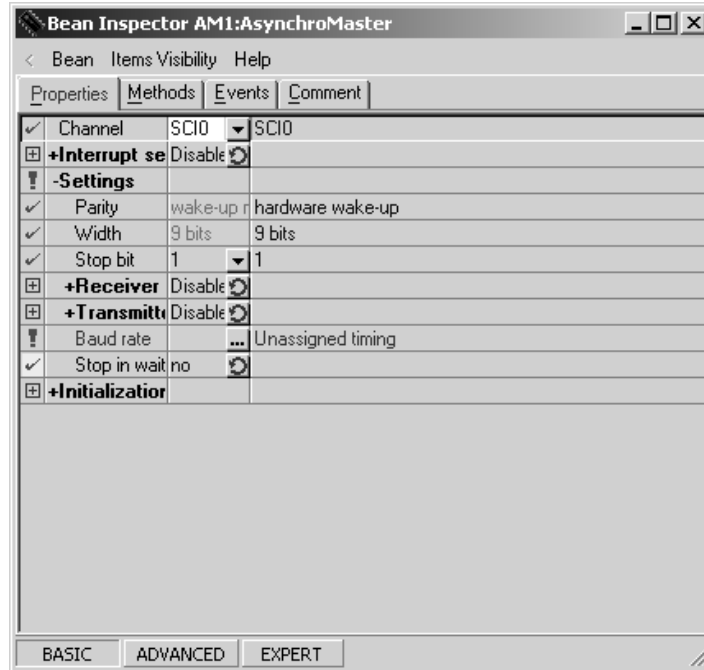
Bean Inspector AM1:AsynchroMaster

Bean Items Visibility Help

Properties | Methods | Events | Comment

| | | | |
|---|---|---|---|
| ✓ | Channel | SCI0 | SCI0 |
| ⊞ | +Interrupt se | Disable | |
| ! | -Settings | | |
| ✓ | Parity | wake-up r | hardware wake-up |
| ✓ | Width | 9 bits | 9 bits |
| ✓ | Stop bit | 1 | 1 |
| ⊞ | +Receiver | Disable | |
| ⊞ | +Transmitt | Disable | |
| ! | Baud rate | ... | Unassigned timing |
| ✓ | Stop in wait | no | |
| ⊞ | +Initialization | | |

BASIC ADVANCED EXPERT